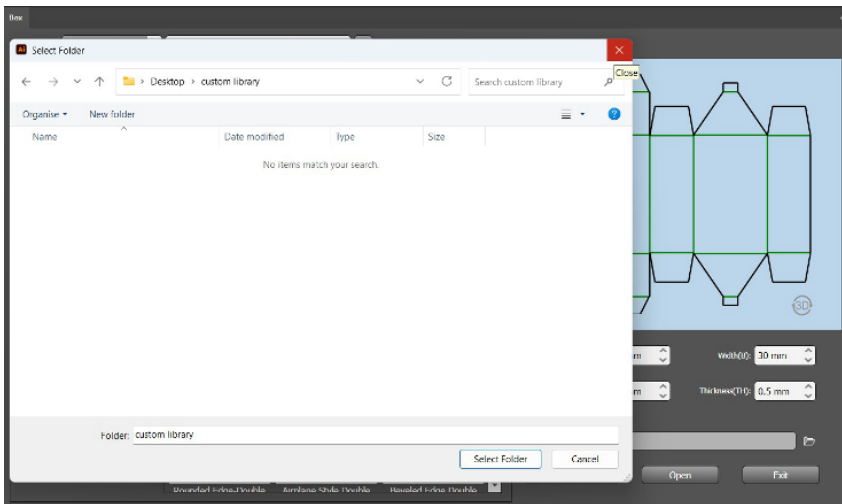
Box

Select Folder

Close

← → ∨ ↑ > Desktop > custom library

Search custom library

Organise ▾ New folder

Name

Date modified

Type

Size

No items match your search.

Folder: custom library

Select Folder

Cancel

mm

Width(W): 30 mm

mm

Thickness(TH): 0.5 mm

3D

Open

Exit

Rounded Edge-Double Airplane Style Double Beveled Edge Double